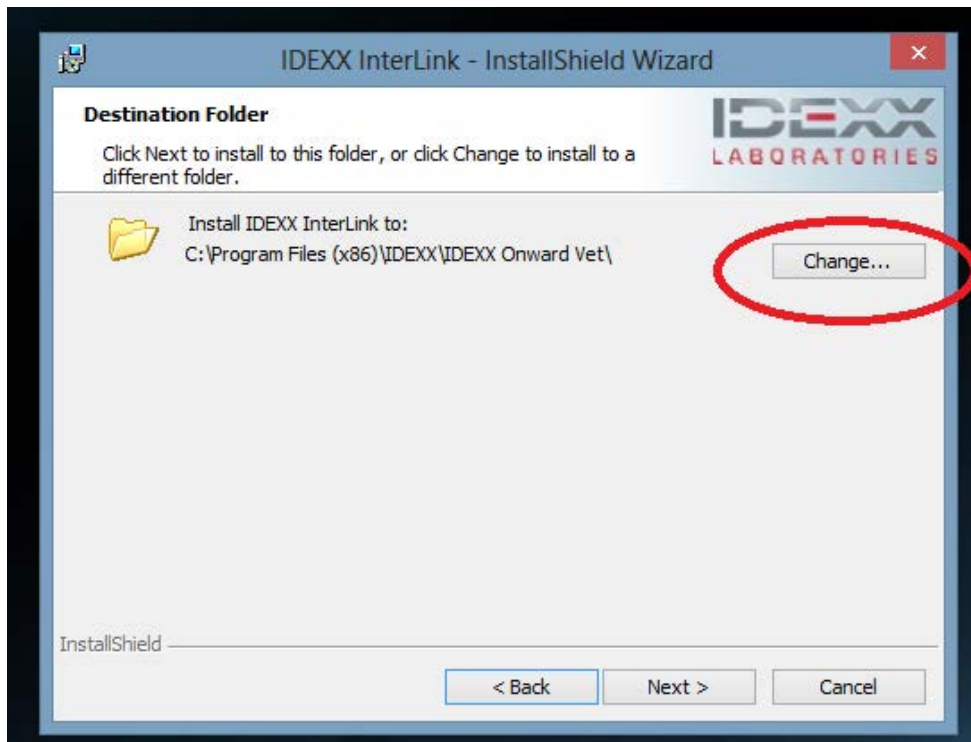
IDEXX InterLink - InstallShield Wizard

×

Destination Folder

Click Next to install to this folder, or click Change to install to a different folder.

IDEXX LABORATORIES

Install IDEXX InterLink to:
C:\Program Files (x86)\IDEXX\IDEXX Onward Vet\

Change...

InstallShield

< Back

Next >

Cancel